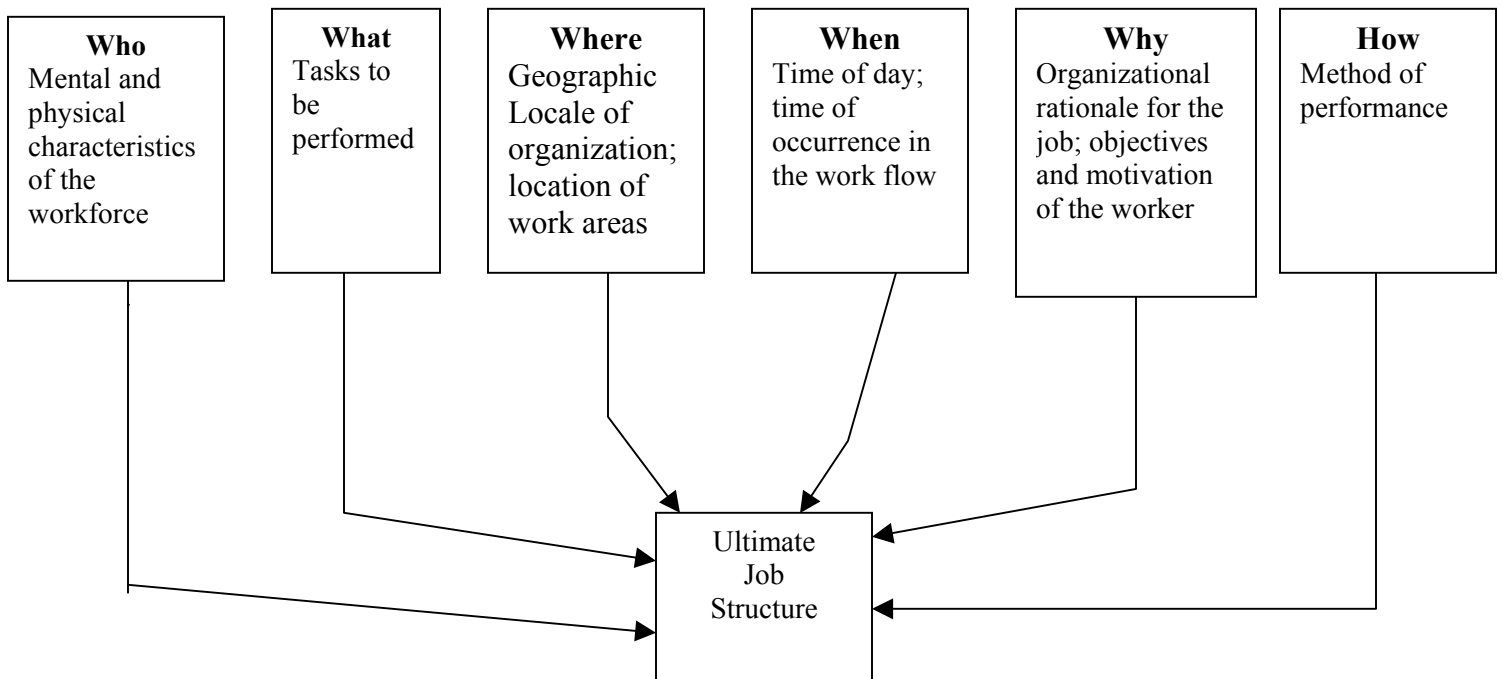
**Who**
Mental and physical characteristics of the workforce

**What**
Tasks to be performed

**Where**
Geographic Locale of organization; location of work areas

**When**
Time of day; time of occurrence in the work flow

**Why**
Organizational rationale for the job; objectives and motivation of the worker

**How**
Method of performance

Ultimate Job Structure